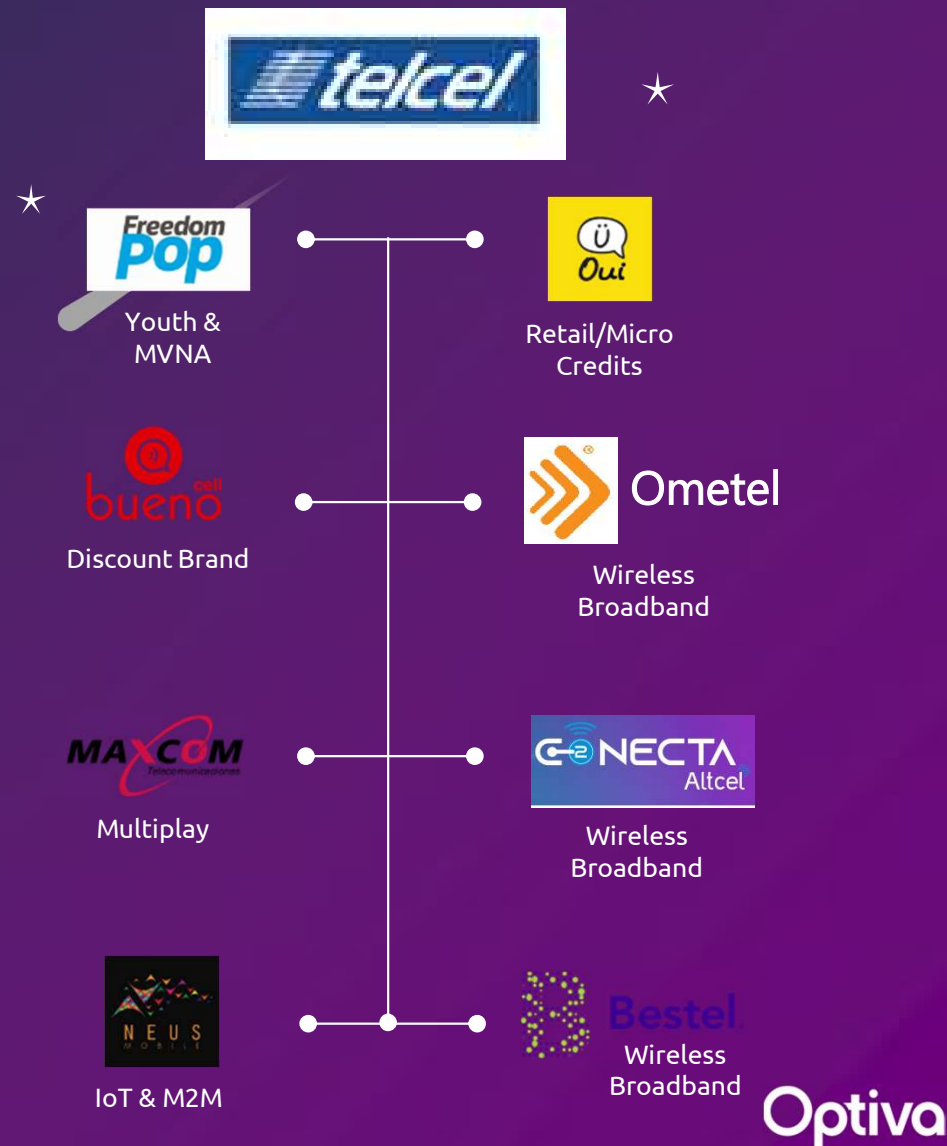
telcel

Freedom Pop

Youth & MVNA

Oui

Retail/Micro Credits

bueno cell

Discount Brand

Ometel

Wireless Broadband

MAXCOM Telecomunicaciones

Multiplay

CONECTA Altcel

Wireless Broadband

NEUS MOBILE

IoT & M2M

Bestel

Wireless Broadband

Optiva